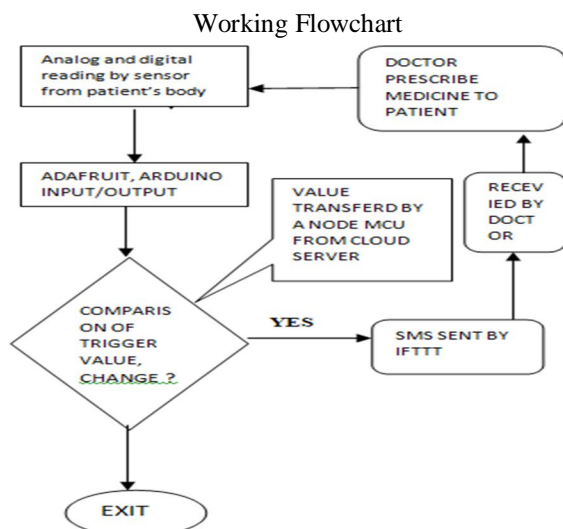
Working Flowchart

Analog and digital reading by sensor from patient's body

DOCTOR PRESCRIBE MEDICINE TO PATIENT

ADAFRUIT, ARDUINO INPUT/OUTPUT

VALUE TRANSFERD BY A NODE MCU FROM CLOUD SERVER

RECEV IED BY DOCT OR

COMPARIS ON OF TRIGGER VALUE, CHANGE ?

YES

SMS SENT BY IFTTT

EXIT